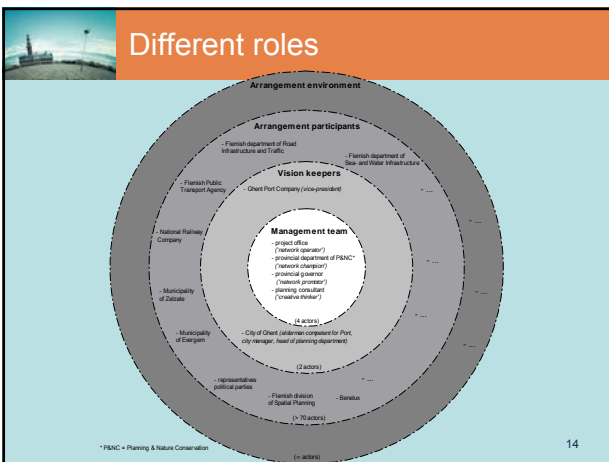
Different roles

Arrangement environment

Arrangement participants

- Flemish department of Road Infrastructure and Traffic

- Flemish department of Sea- and Water Infrastructure

- Flemish Public Transport Agency

Vision keepers

- Ghent Port Company (vice-president)

- ...

- ...

- National Railway Company

Management team

- project office ("network operator")
- provincial department of P&NC* ("network champion")
- provincial governor ("network promotor")
- planning consultant ("creative thinker")

- ...

- ...

- Municipality of Zelzate

- ...

- Municipality of Evergem

(4 actors)

- City of Ghent (alderman competent for Port, city manager, head of planning department)

- ...

(2 actors)

- ...

- representatives political parties

- Flemish division of Spatial Planning

- Benelux

(> 70 actors)

* P&NC = Planning & Nature Conservation

(∞ actors)

14